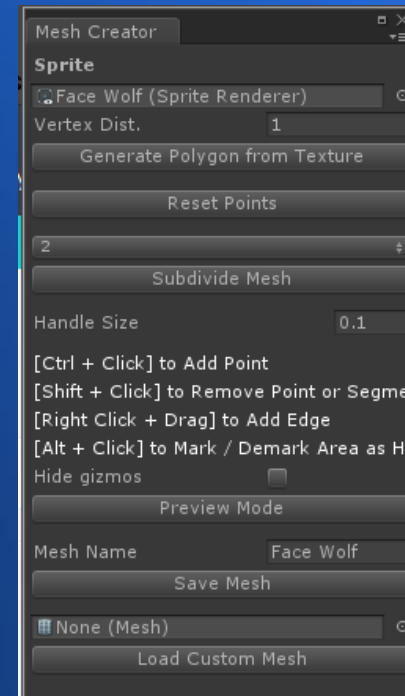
Mesh Creator

Sprite

Face Wolf (Sprite Renderer)

Vertex Dist. 1

Generate Polygon from Texture

Reset Points

2

Subdivide Mesh

Handle Size 0.1

[Ctrl + Click] to Add Point

[Shift + Click] to Remove Point or Segme

[Right Click + Drag] to Add Edge

[Alt + Click] to Mark / Demark Area as H

Hide gizmos

Preview Mode

Mesh Name Face Wolf

Save Mesh

None (Mesh)

Load Custom Mesh